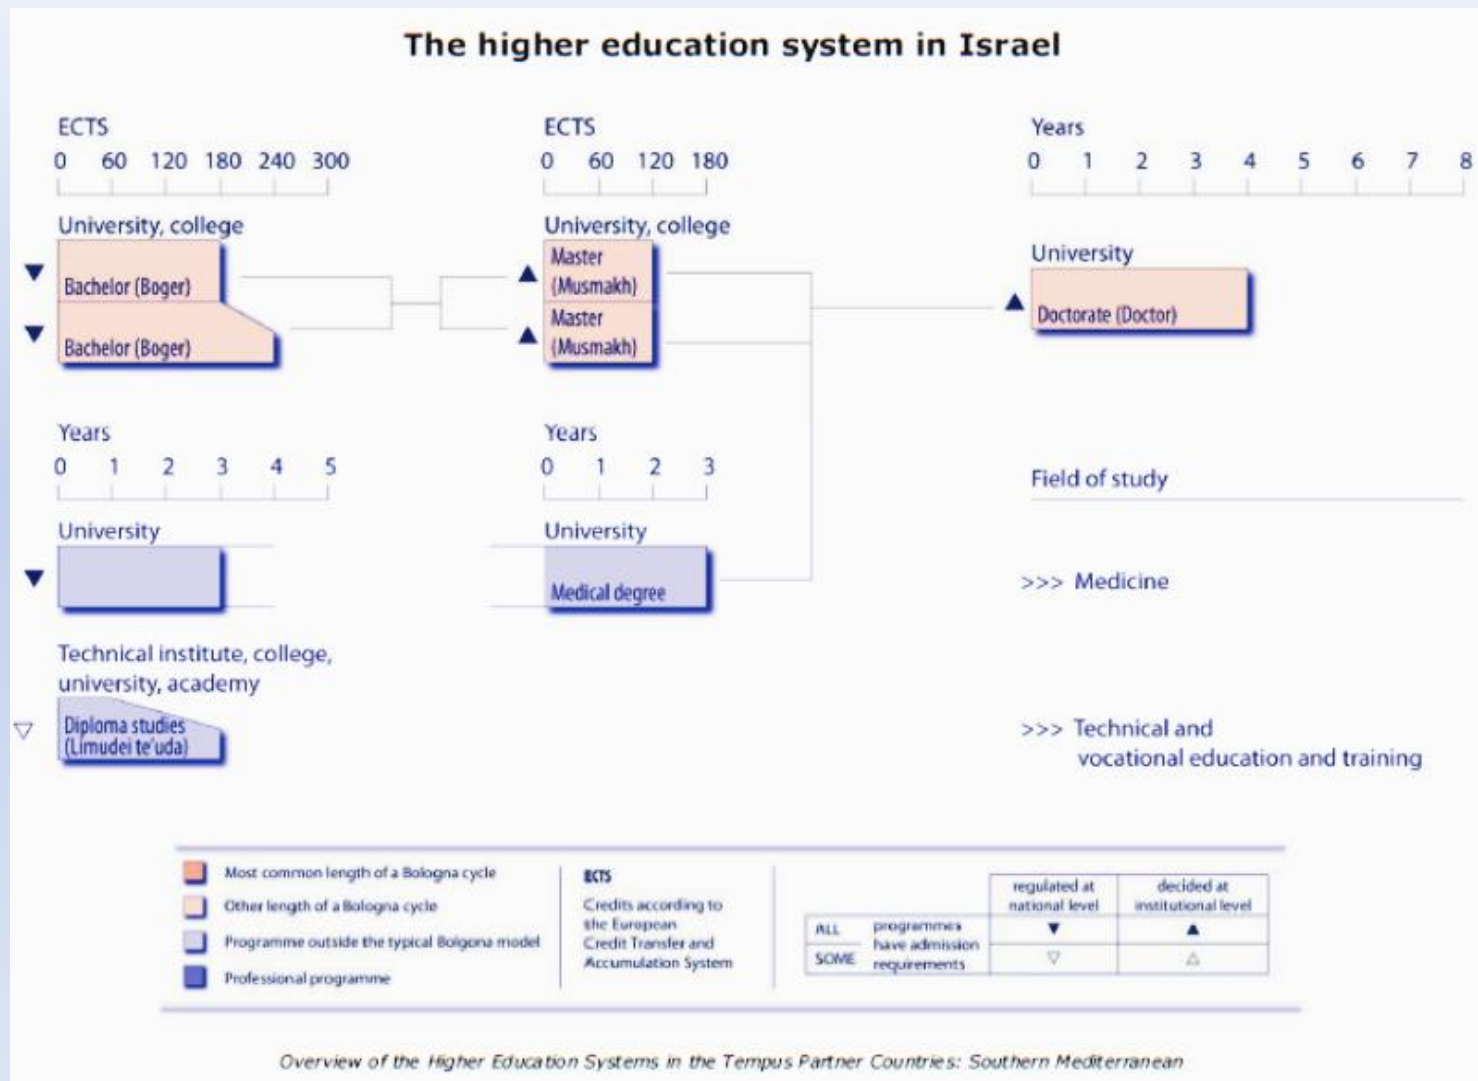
The higher education system in Israel

ECTS
0 60 120 180 240 300

University, college

Bachelor (Boger)

Bachelor (Boger)

ECTS
0 60 120 180

University, college

Master (Musmakh)

Master (Musmakh)

Years
0 1 2 3 4 5 6 7 8

University

Doctorate (Doctor)

Years
0 1 2 3 4 5

University

Years
0 1 2 3

University

Medical degree

Field of study

>>> Medicine

Technical institute, college, university, academy

Diploma studies (Limudei te'uda)

>>> Technical and vocational education and training

Most common length of a Bologna cycle
Other length of a Bologna cycle
Programme outside the typical Bolgona model
Professional programme

ECTS
Credits according to the European Credit Transfer and Accumulation System

| | | regulated at national level | decided at institutional level |
|---|---|---|---|
| ALL | programmes have admission requirements | ▼ | ▲ |
| SOME | | ▽ | △ |

Overview of the Higher Education Systems in the Tempus Partner Countries: Southern Mediterranean